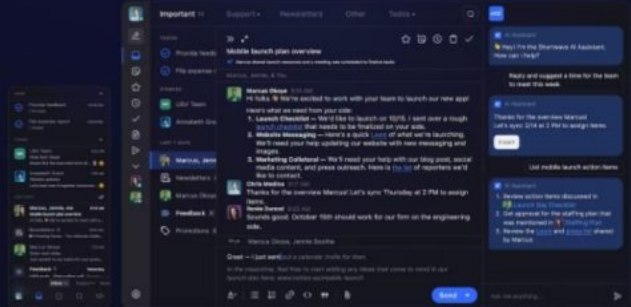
Important
Support
Newsletters
Other
Todos

Provide feedb
File expense
Lilo' Team
Annabeth Gra
Marcus, Jenna
Newsletters
Marcus Okoye
Feedback
Promotions

Mobile launch plan overview

Marcus Okoye
Hi folks 👋 We're excited to work with your team to launch our new app! Here's what we need from your side:
1. Launch Checklist — We'd like to launch on 10/15. I sent over a rough launch checklist that needs to be finalized on your side.
2. Website Messaging — Here's a quick Loom of what we're launching. We'd need your help updating our website with new messaging and images.
3. Marketing Collateral — We'll need your help with our blog post, social media content, and press outreach. Here is the list of reporters we'd love to contact.

Chris Medina
Thanks for the overview Marcus! Let's sync Thursday at 2 PM to assign items.

Jenna Sooner
Sounds good. October 15th should work for our firm on the engineering side.

Marcus Okoye, Jenna Boothe

Great — I just sent you a calendar invite for then.

Send

Hey! I'm the Shortwave AI Assistant. How can I help?

Reply and suggest a time for the launch meeting this week.

AI Assistant
Thanks for the overview Marcus! Let's sync 2/14 at 2 PM to assign items.
Insert

List mobile launch action items

AI Assistant
1. Review action items discussed in Launch The Checklist
2. Get approval for the staffing plan that was mentioned in Staffing Plan
3. Review the Loom and press list shared by Marcus